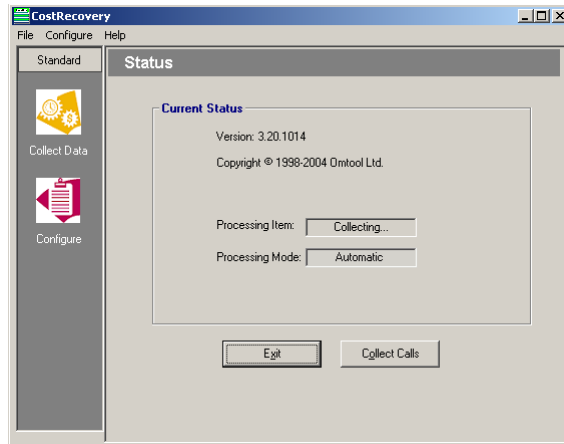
CostRecovery

File Configure Help

Standard

Collect Data

Configure

Status

Current Status

Version: 3.20.1014

Copyright © 1998-2004 Omtool Ltd.

Processing Item: Collecting...

Processing Mode: Automatic

Exit

Collect Calls